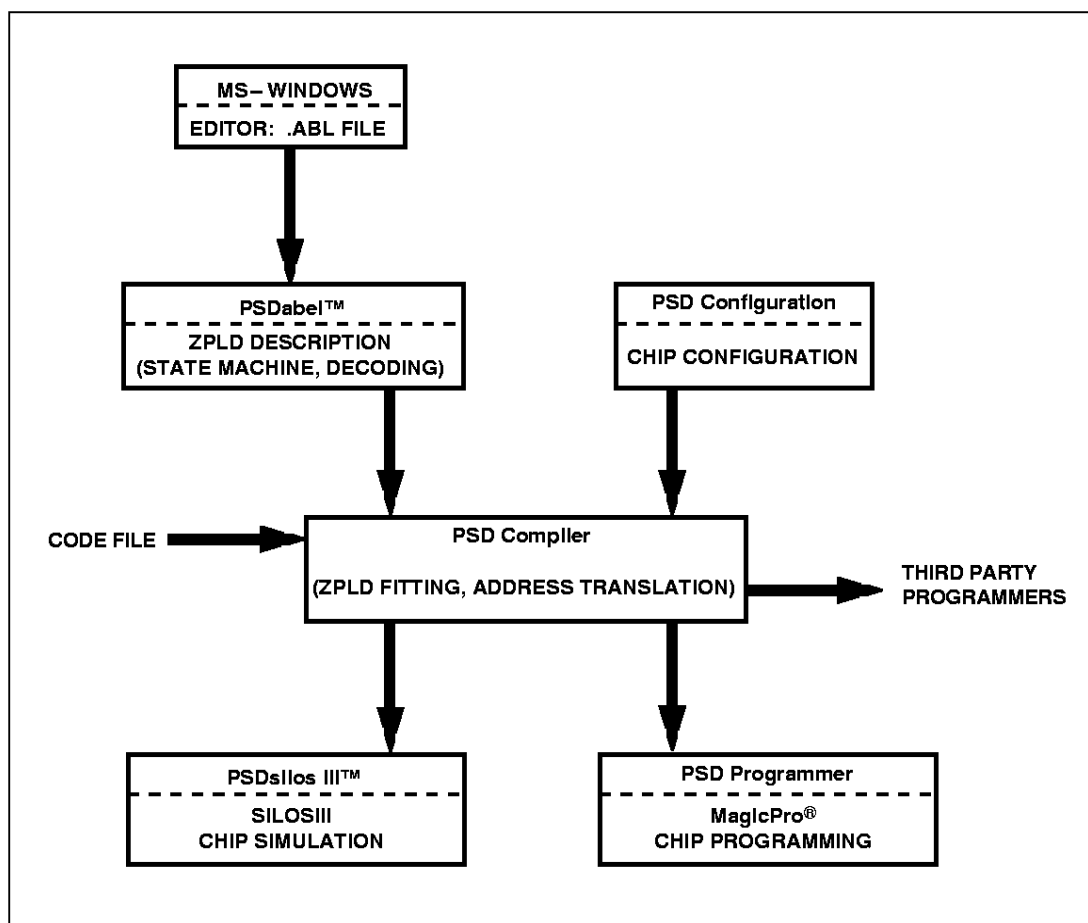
MS– WINDOWS

EDITOR: .ABL FILE

PSDabel™

ZPLD DESCRIPTION (STATE MACHINE, DECODING)

PSD Configuration

CHIP CONFIGURATION

CODE FILE

PSD Compiler

(ZPLD FITTING, ADDRESS TRANSLATION)

THIRD PARTY PROGRAMMERS

PSDsilos III™

SILOSIII CHIP SIMULATION

PSD Programmer

MagicPro® CHIP PROGRAMMING